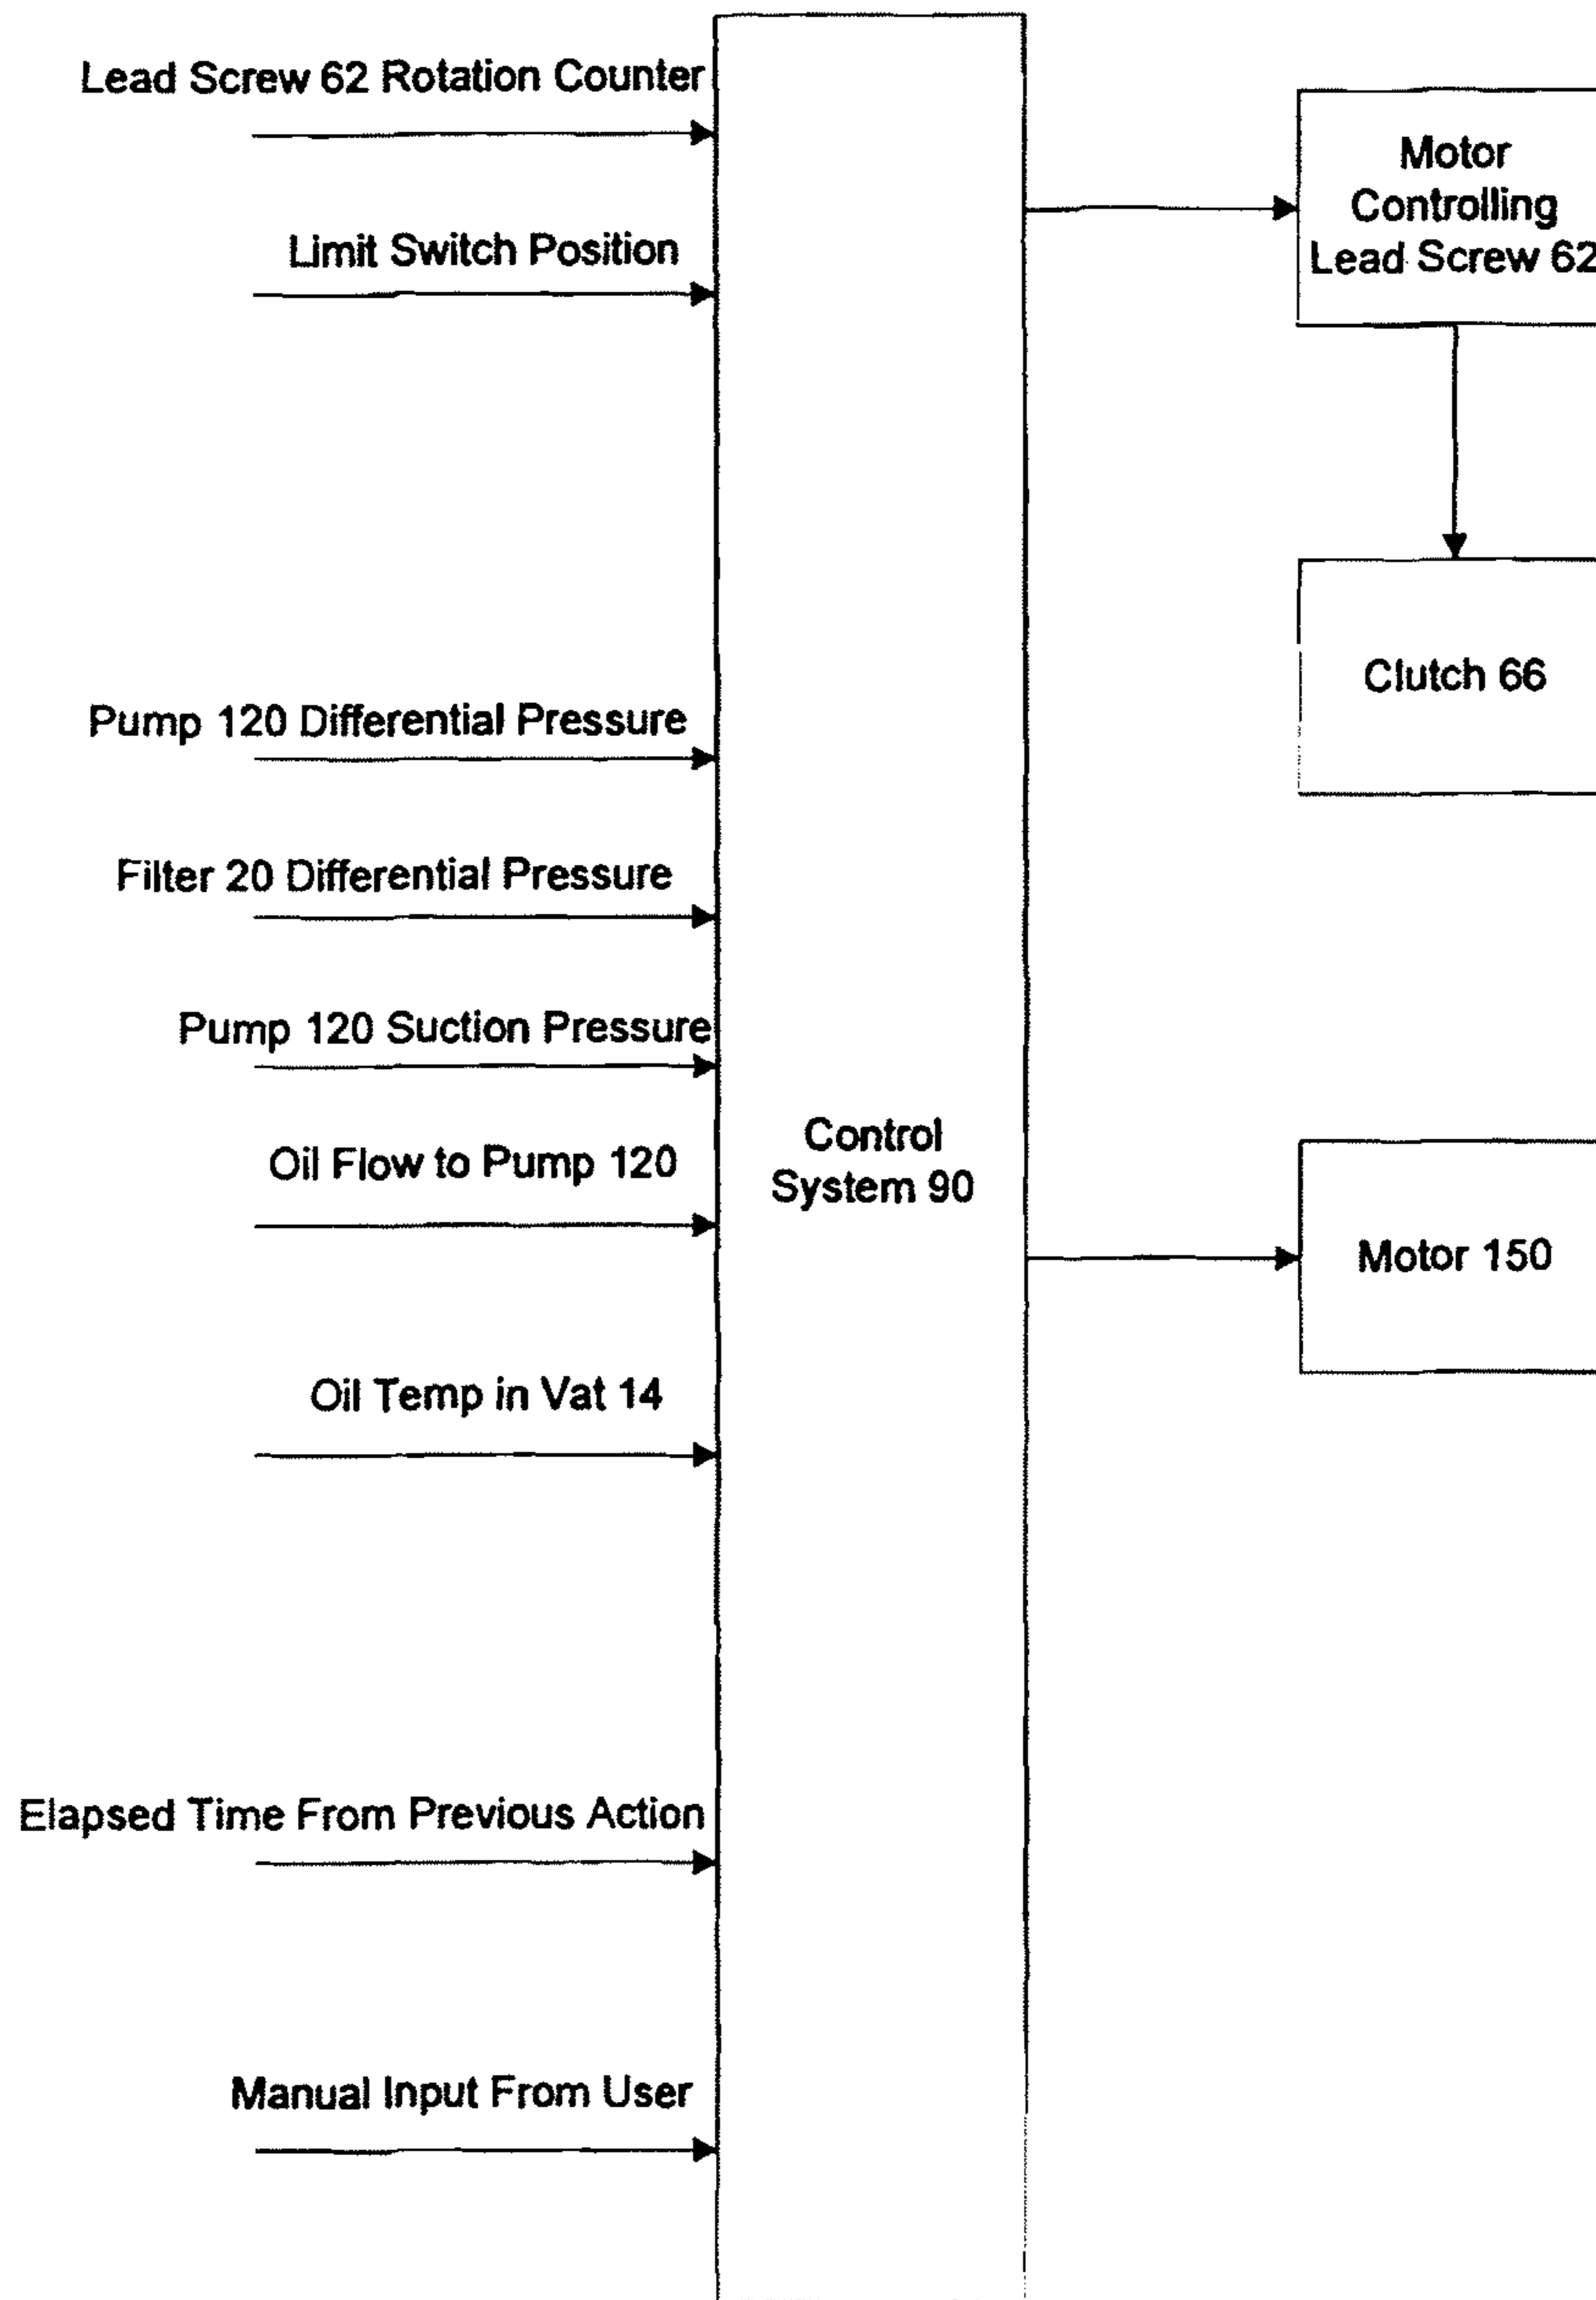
Lead Screw 62 Rotation Counter

Limit Switch Position

Pump 120 Differential Pressure

Filter 20 Differential Pressure

Pump 120 Suction Pressure

Oil Flow to Pump 120

Oil Temp in Vat 14

Elapsed Time From Previous Action

Manual Input From User

Control System 90

Motor Controlling Lead Screw 62

Clutch 66

Motor 150